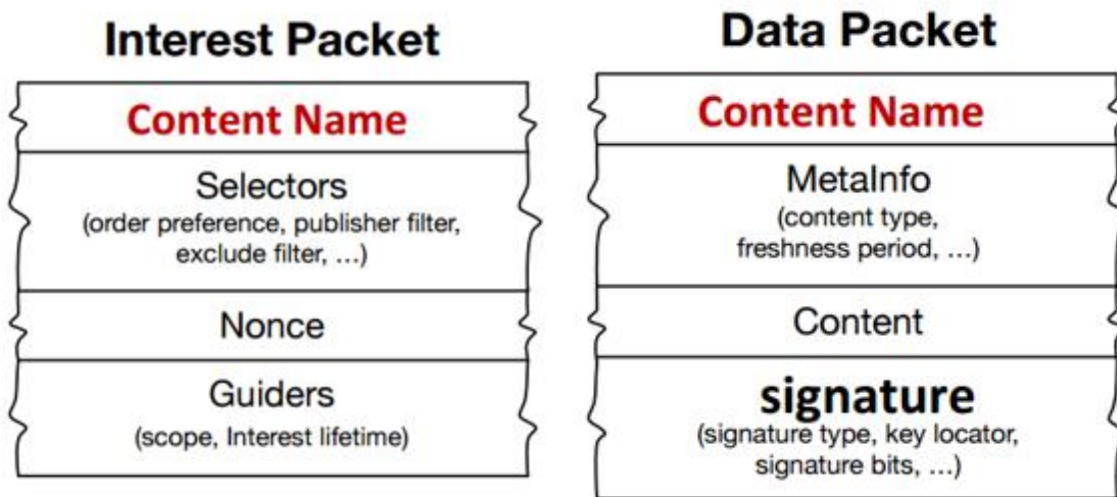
Interest Packet

Content Name

Selectors
(order preference, publisher filter, exclude filter, ...)

Nonce

Guiders
(scope, Interest lifetime)

Data Packet

Content Name

MetaInfo
(content type, freshness period, ...)

Content

signature
(signature type, key locator, signature bits, ...)